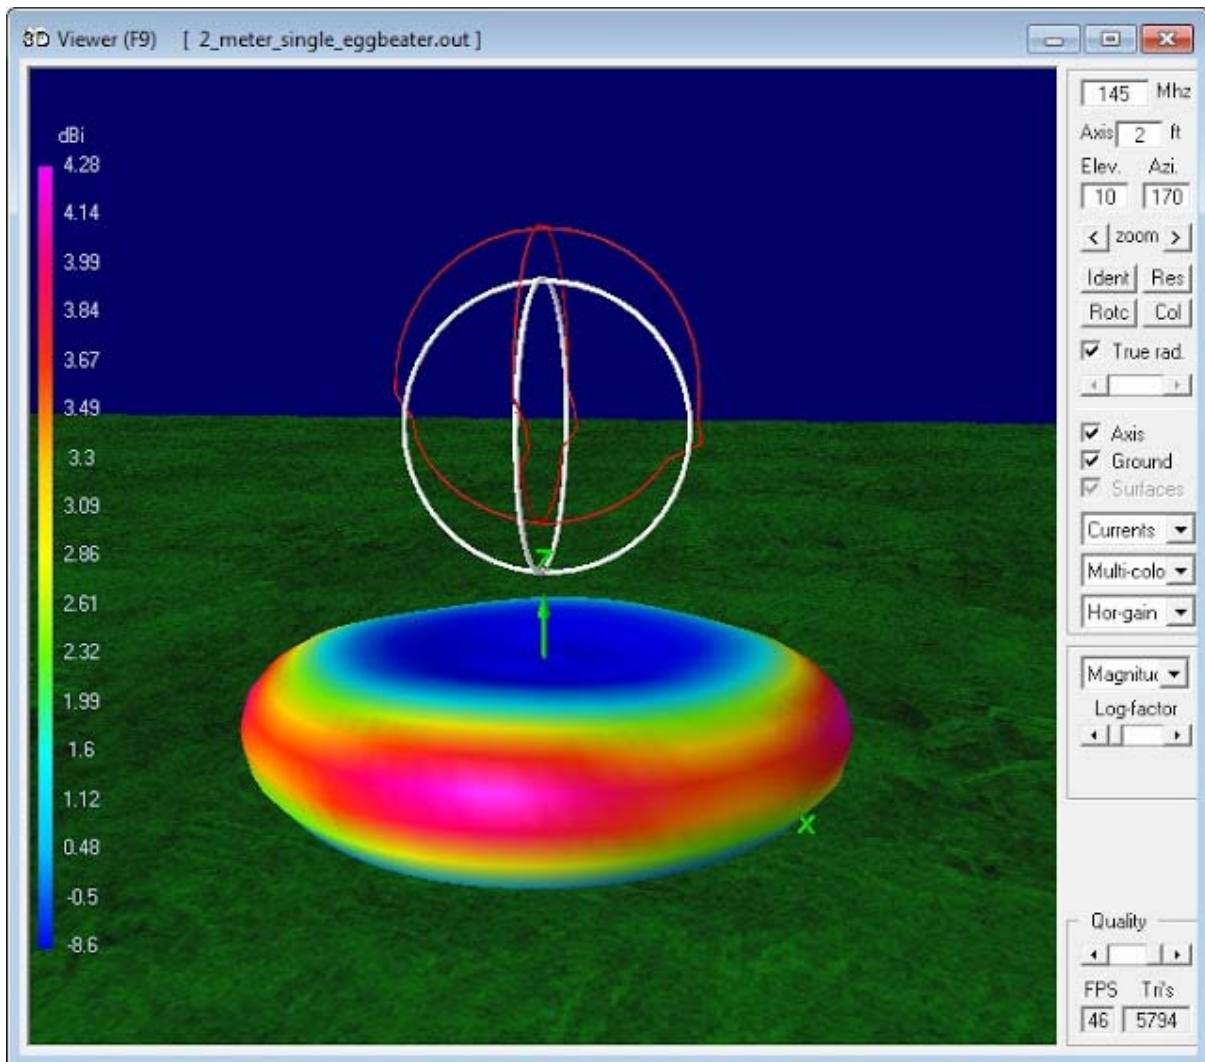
3D Viewer (F9) [ 2_meter_single_eggbeater.out ]

dBi
4.28
4.14
3.99
3.84
3.67
3.49
3.3
3.09
2.86
2.61
2.32
1.99
1.6
1.12
0.48
-0.5
-8.6

Z
X

145 Mhz
Axis 2 ft
Elev. Azi.
10 170
< zoom >
Ident Res
Rotc Col
True rad.
Axis
Ground
Surfaces
Currents
Multi-colo
Hor-gain
Magnituc
Log-factor
Quality
FPS Tri's
46 5794